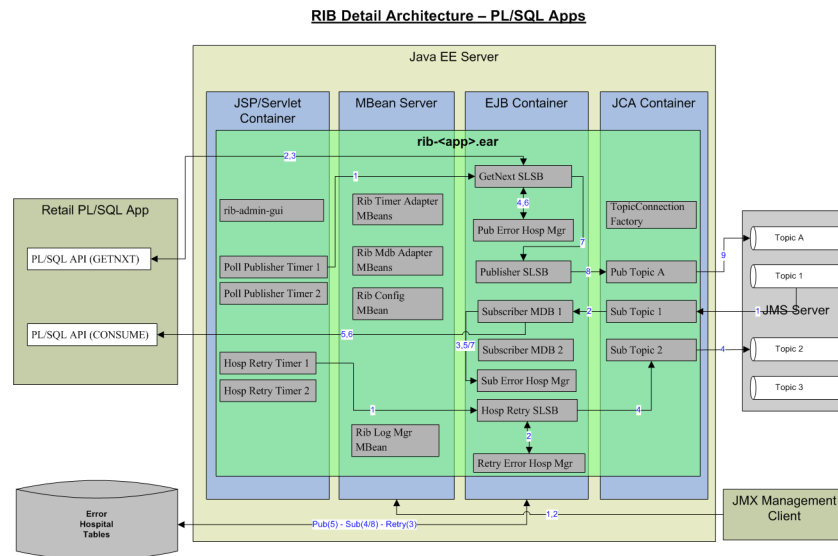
RIB Detail Architecture – PL/SQL Apps

Java EE Server

JSP/Servlet Container

MBean Server

EJB Container

JCA Container

rib-<app>.ear

2,3

1

GetNext SLSB

rib-admin-gui

Rib Timer Adapter MBeans

4,6

Pub Error Hosp Mgr

TopicConnection Factory

Retail PL/SQL App

PL/SQL API (GETNXT)

Poll Publisher Timer 1

Rib Mdb Adapter MBeans

7

Publisher SLSB

8

Pub Topic A

9

Topic A

Poll Publisher Timer 2

Rib Config MBean

Topic 1

Subscriber MDB 1

2

Sub Topic 1

1

JMS Server

PL/SQL API (CONSUME)

5,6

3,5/7

Subscriber MDB 2

Sub Topic 2

4

Topic 2

Hosp Retry Timer 1

Sub Error Hosp Mgr

Topic 3

Hosp Retry Timer 2

1

Hosp Retry SLSB

4

Rib Log Mgr MBean

2

Retry Error Hosp Mgr

Error Hospital Tables

Pub(5) - Sub(4/8) - Retry(3)

1,2

JMX Management Client